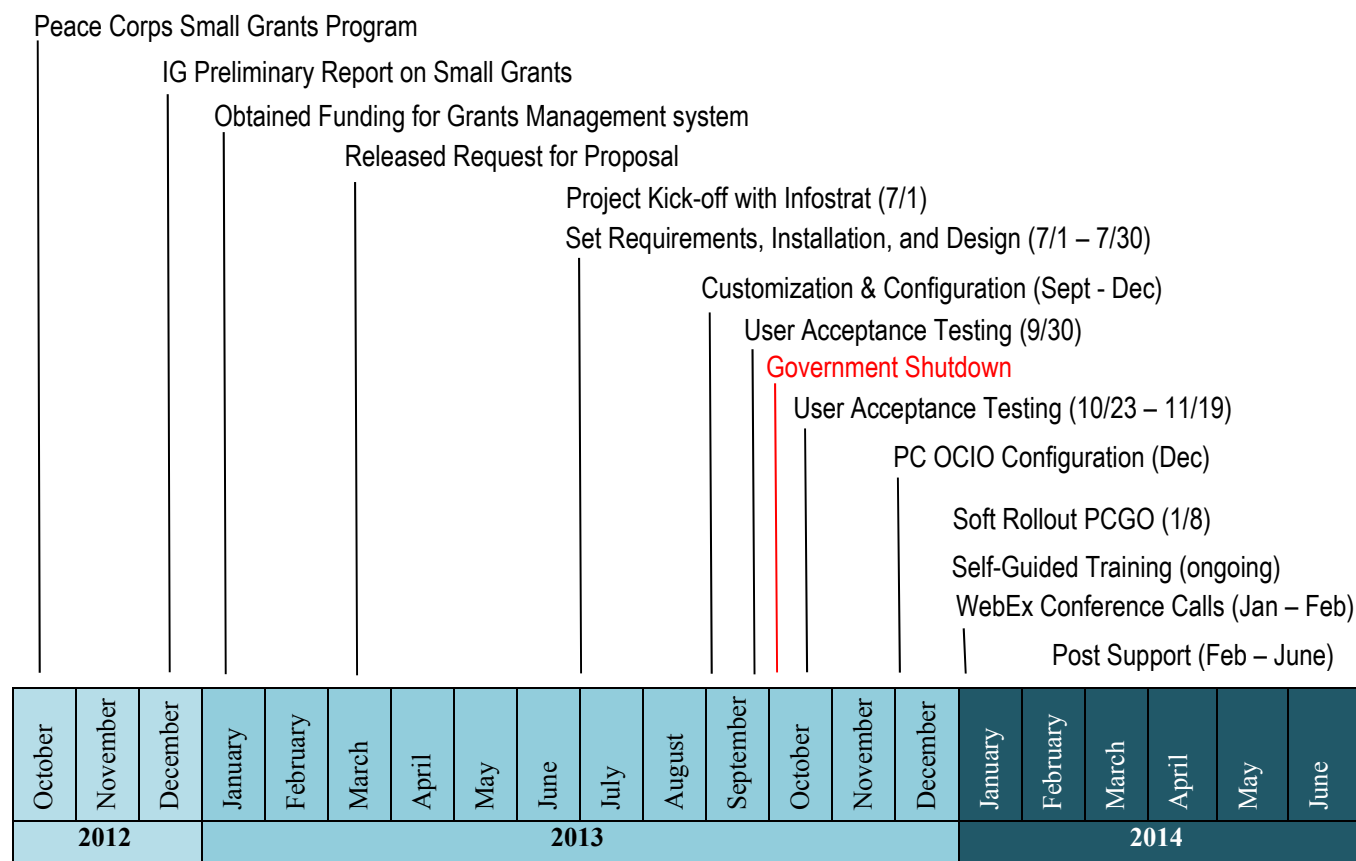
Peace Corps Small Grants Program

IG Preliminary Report on Small Grants

Obtained Funding for Grants Management system

Released Request for Proposal

Project Kick-off with Infostrat (7/1)

Set Requirements, Installation, and Design (7/1 – 7/30)

Customization & Configuration (Sept - Dec)

User Acceptance Testing (9/30)

Government Shutdown

User Acceptance Testing (10/23 – 11/19)

PC OCIO Configuration (Dec)

Soft Rollout PCGO (1/8)

Self-Guided Training (ongoing)

WebEx Conference Calls (Jan – Feb)

Post Support (Feb – June)

| October | November | December | January | February | March | April | May | June | July | August | September | October | November | December | January | February | March | April | May | June |
|---|---|---|---|---|---|---|---|---|---|---|---|---|---|---|---|---|---|---|---|---|
| 2012 | | | 2013 | | | | | | | | | | | | 2014 | | | | | |